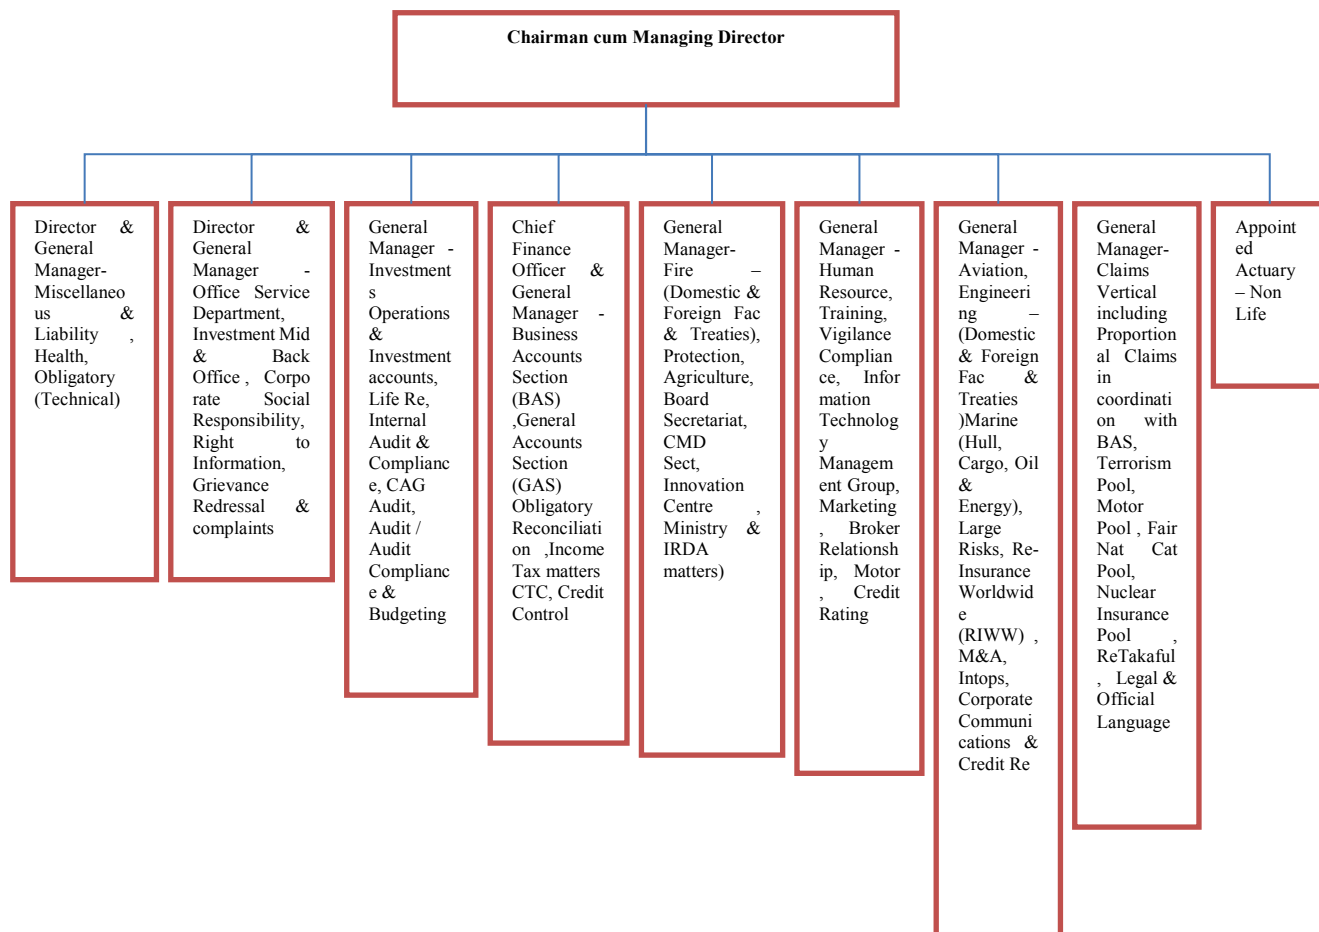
Chairman cum Managing Director

Director & General Manager-Miscellaneous & Liability , Health, Obligatory (Technical)

Director & General Manager - Office Service Department, Investment Mid & Back Office , Corporate Social Responsibility, Right to Information, Grievance Redressal & complaints

General Manager - Investments Operations & Investment accounts, Life Re, Internal Audit & Compliance, CAG Audit, Audit / Audit Compliance & Budgeting

Chief Finance Officer & General Manager - Business Accounts Section (BAS) ,General Accounts Section (GAS) Obligatory Reconciliation ,Income Tax matters CTC, Credit Control

General Manager-Fire – (Domestic & Foreign Fac & Treaties), Protection, Agriculture, Board Secretariat, CMD Sect, Innovation Centre , Ministry & IRDA matters)

General Manager - Human Resource, Training, Vigilance Compliance, Information Technology Management Group, Marketing , Broker Relationship, Motor , Credit Rating

General Manager - Aviation, Engineering – (Domestic & Foreign Fac & Treaties )Marine (Hull, Cargo, Oil & Energy), Large Risks, Re-Insurance Worldwide (RIWW) , M&A, Intops, Corporate Communications & Credit Re

General Manager-Claims Vertical including Proportional Claims in coordination with BAS, Terrorism Pool, Motor Pool , Fair Nat Cat Pool, Nuclear Insurance Pool , ReTakaful , Legal & Official Language

Appointed Actuary – Non Life